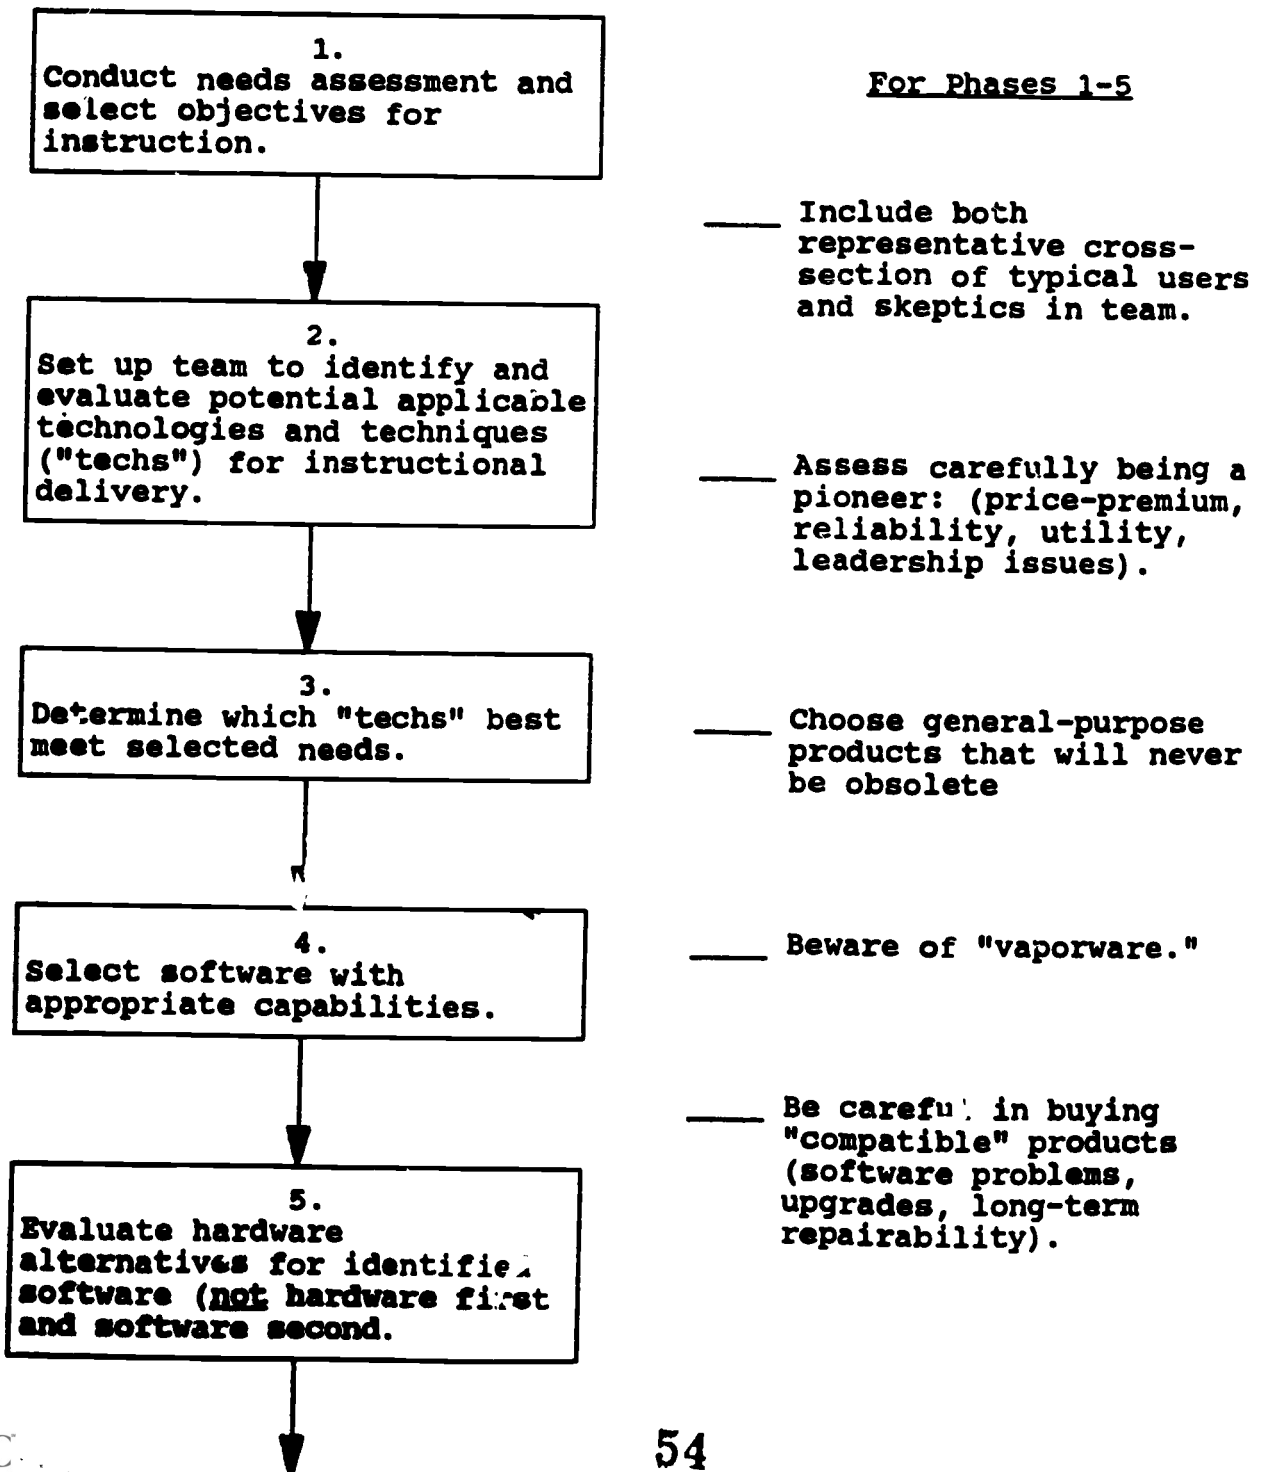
1.
Conduct needs assessment and select objectives for instruction.

For Phases 1-5

____ Include both representative cross-section of typical users and skeptics in team.

2.
Set up team to identify and evaluate potential applicable technologies and techniques ("techs") for instructional delivery.

____ Assess carefully being a pioneer: (price-premium, reliability, utility, leadership issues).

3.
Determine which "techs" best meet selected needs.

____ Choose general-purpose products that will never be obsolete

4.
Select software with appropriate capabilities.

____ Beware of "vaporware."

____ Be careful in buying "compatible" products (software problems, upgrades, long-term repairability).

5.
Evaluate hardware alternatives for identified software (not hardware first and software second.

54